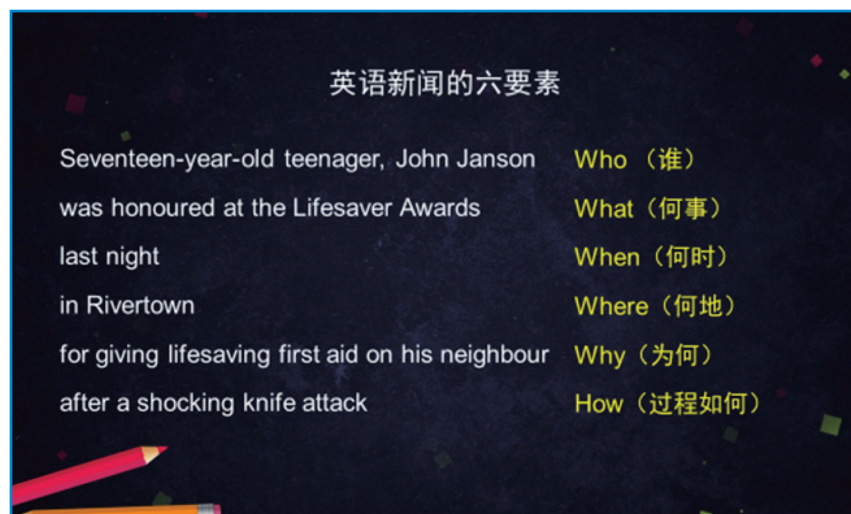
英语新闻的六要素

| | |
|---|---|
| Seventeen-year-old teenager, John Janson | Who （谁） |
| was honoured at the Lifesaver Awards | What（何事） |
| last night | When（何时） |
| in Rivertown | Where（何地） |
| for giving lifesaving first aid on his neighbour | Why（为何） |
| after a shocking knife attack | How（过程如何） |